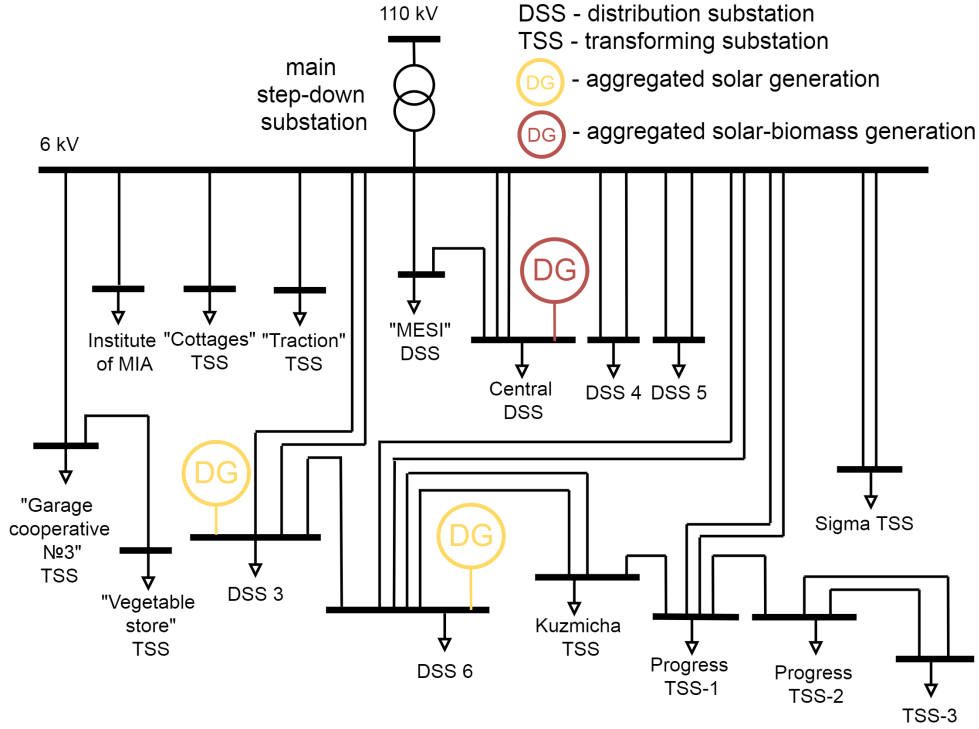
110 kV

DSS - distribution substation
TSS - transforming substation
DG - aggregated solar generation
DG - aggregated solar-biomass generation

main step-down substation

6 kV

Institute of MIA

"Cottages" TSS

"Traction" TSS

"MESI" DSS

DG

Central DSS

DSS 4

DSS 5

"Garage cooperative №3" TSS

"Vegetable store" TSS

DG

DSS 3

DG

DSS 6

Kuzmicha TSS

Progress TSS-1

Progress TSS-2

TSS-3

Sigma TSS